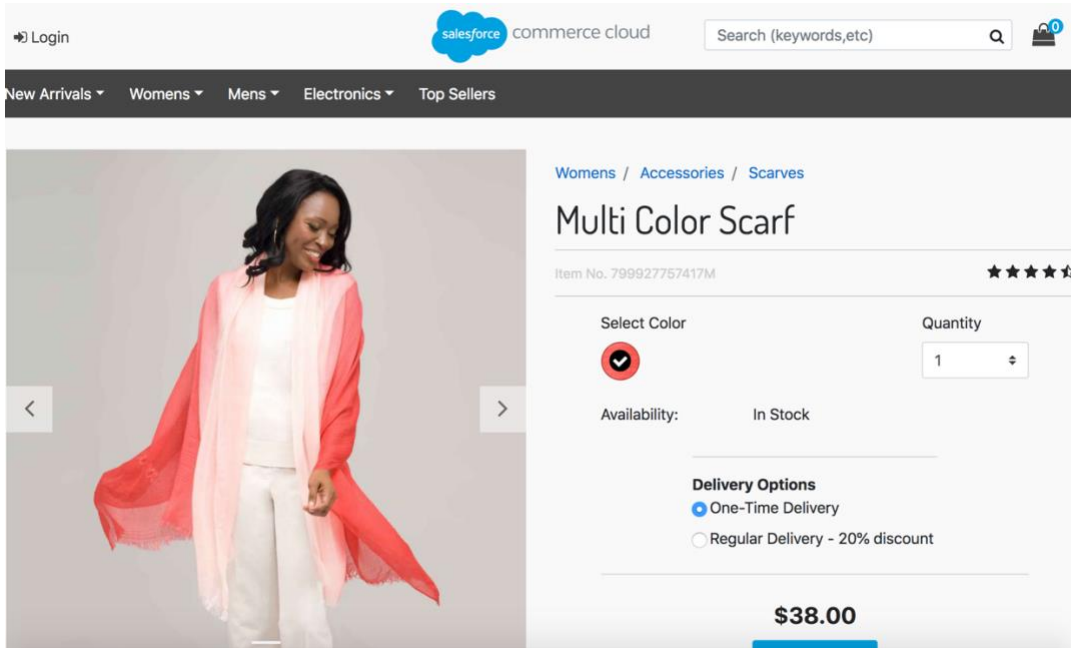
Login

salesforce commerce cloud

Search (keywords,etc)

0

New Arrivals Womens Mens Electronics Top Sellers

Womens / Accessories / Scarves

Multi Color Scarf

Item No. 799927757417M

Select Color

Quantity

1

Availability: In Stock

Delivery Options

One-Time Delivery

Regular Delivery - 20% discount

$38.00